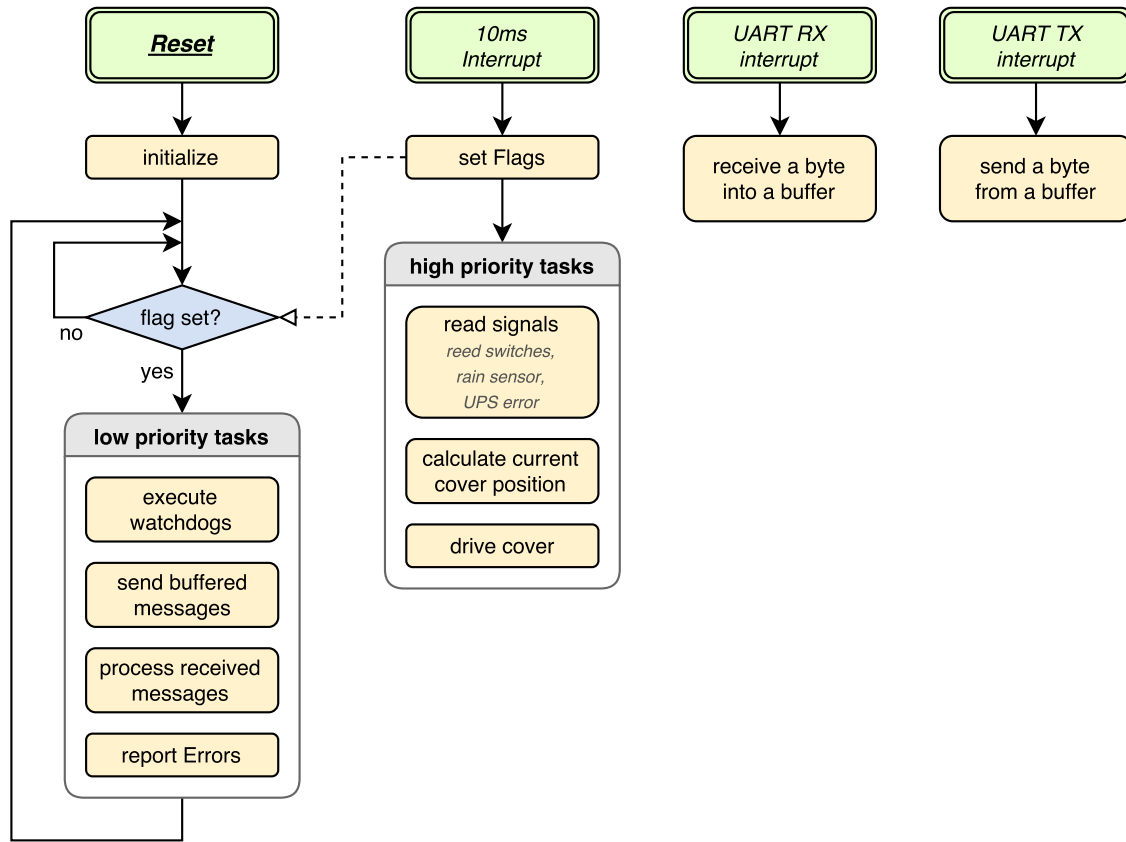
Reset

initialize

flag set?

no

yes

low priority tasks

execute watchdogs

send buffered messages

process received messages

report Errors

10ms Interrupt

set Flags

high priority tasks

read signals

reed switches, rain sensor, UPS error

calculate current cover position

drive cover

UART RX interrupt

receive a byte into a buffer

UART TX interrupt

send a byte from a buffer